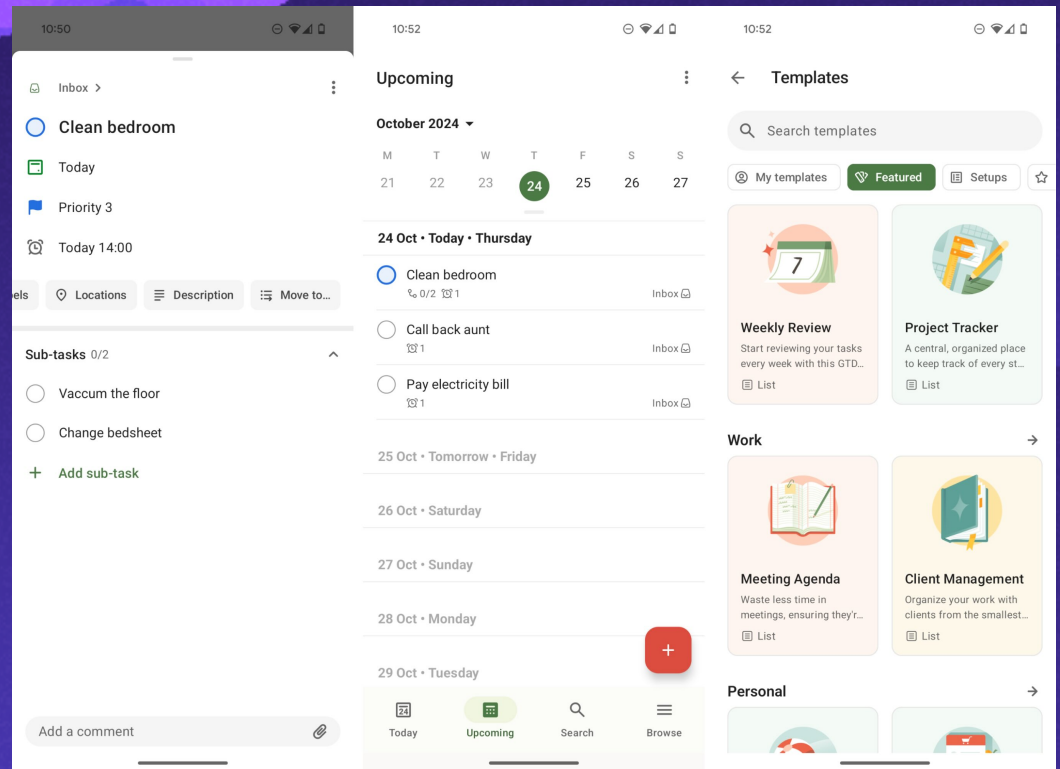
10:50

Inbox >

Clean bedroom

Today

Priority 3

Today 14:00

els Locations Description Move to...

Sub-tasks 0/2

Vaccum the floor

Change bedsheet

Add sub-task

Add a comment

10:52

Upcoming

October 2024

| M | T | W | T | F | S | S |
|---|---|---|---|---|---|---|
| 21 | 22 | 23 | 24 | 25 | 26 | 27 |

24 Oct • Today • Thursday

Clean bedroom
0/2 1
Inbox

Call back aunt
1
Inbox

Pay electricity bill
1
Inbox

25 Oct • Tomorrow • Friday

26 Oct • Saturday

27 Oct • Sunday

28 Oct • Monday

29 Oct • Tuesday

Today Upcoming Search Browse

10:52

Templates

Search templates

My templates Featured Setups

7

Weekly Review
Start reviewing your tasks every week with this GTD...
List

Project Tracker
A central, organized place to keep track of every st...
List

Work

Meeting Agenda
Waste less time in meetings, ensuring they'r...
List

Client Management
Organize your work with clients from the smallest...
List

Personal